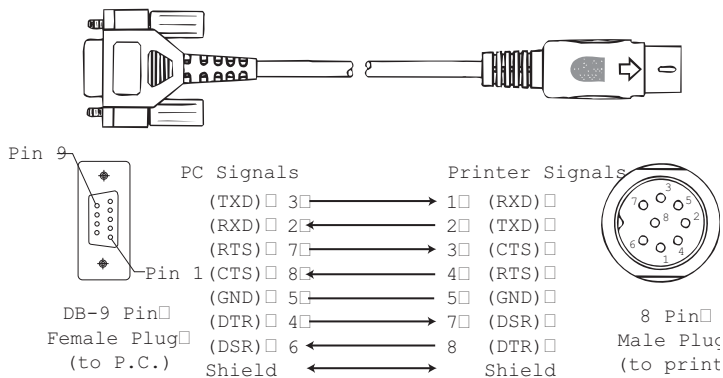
Pin 9

PC Signals

Printer Signals

(TXD)□ 3□ 1□ (RXD)□
(RXD)□ 2□ 2□ (TXD)□
(RTS)□ 7□ 3□ (CTS)□
Pin 1 (CTS)□ 8□ 4□ (RTS)□
(GND)□ 5□ 5□ (GND)□
(DTR)□ 4□ 7□ (DSR)□
(DSR)□ 6 8 (DTR)□
Shield Shield

3 7 5 8 2 6 1 4

DB-9 Pin□
Female Plug□
(to P.C.)

8 Pin□
Male Plug
(to print